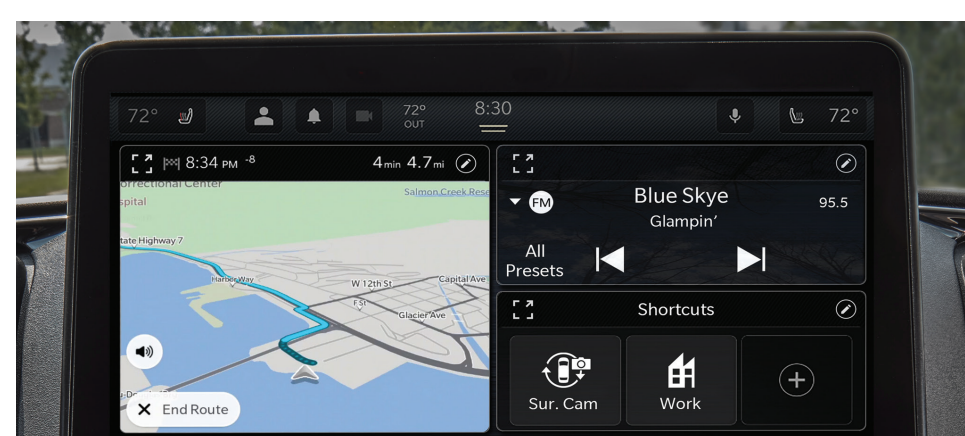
72°

72° OUT

8:30

72°

8:34 PM -8

4 min 4.7 mi

orrectional Center

spital

Salmon Creek Rese

tate Highway 7

Harbor Way

W 12th St

Capital Ave

F St

Glacier Ave

End Route

FM

Blue Skye

Glampin'

95.5

All Presets

Shortcuts

Sur. Cam

Work